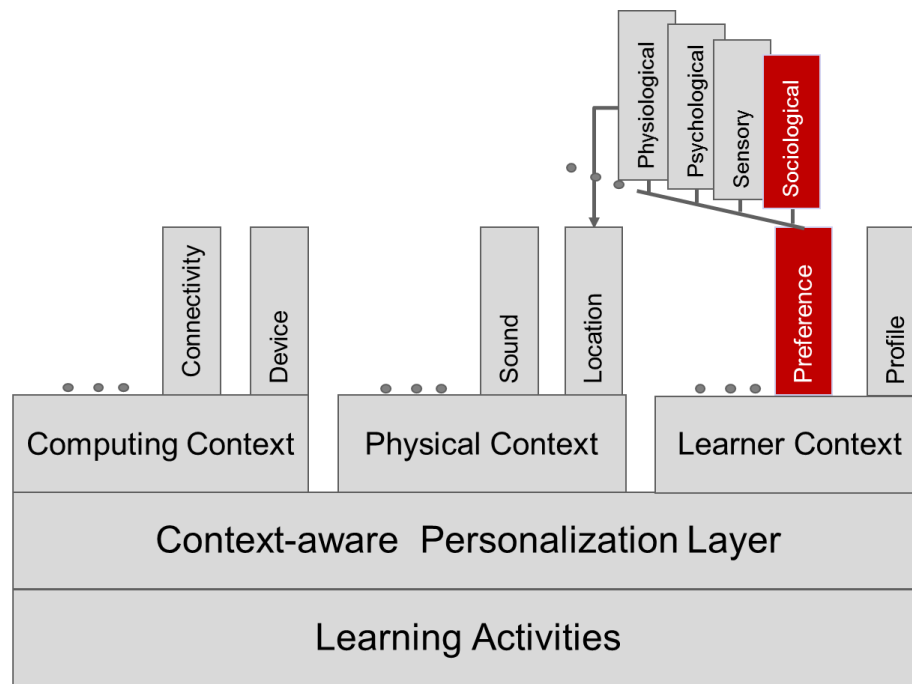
Physiological
Psychological
Sensory
Sociological

Connectivity
Device
Sound
Location
Preference
Profile

Computing Context
Physical Context
Learner Context

Context-aware Personalization Layer

Learning Activities